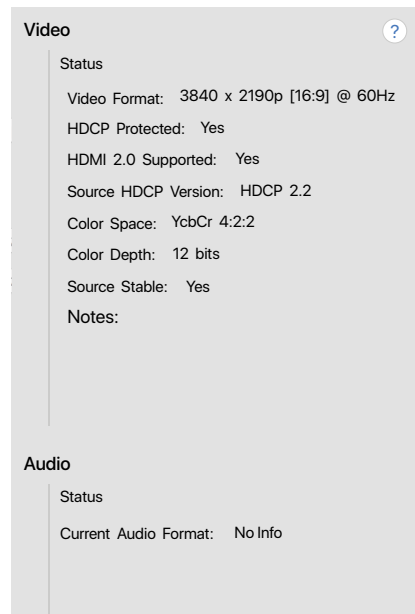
Video

?

Status

Video Format: 3840 x 2190p [16:9] @ 60Hz

HDCP Protected: Yes

HDMI 2.0 Supported: Yes

Source HDCP Version: HDCP 2.2

Color Space: YcbCr 4:2:2

Color Depth: 12 bits

Source Stable: Yes

Notes:

Audio

Status

Current Audio Format: No Info